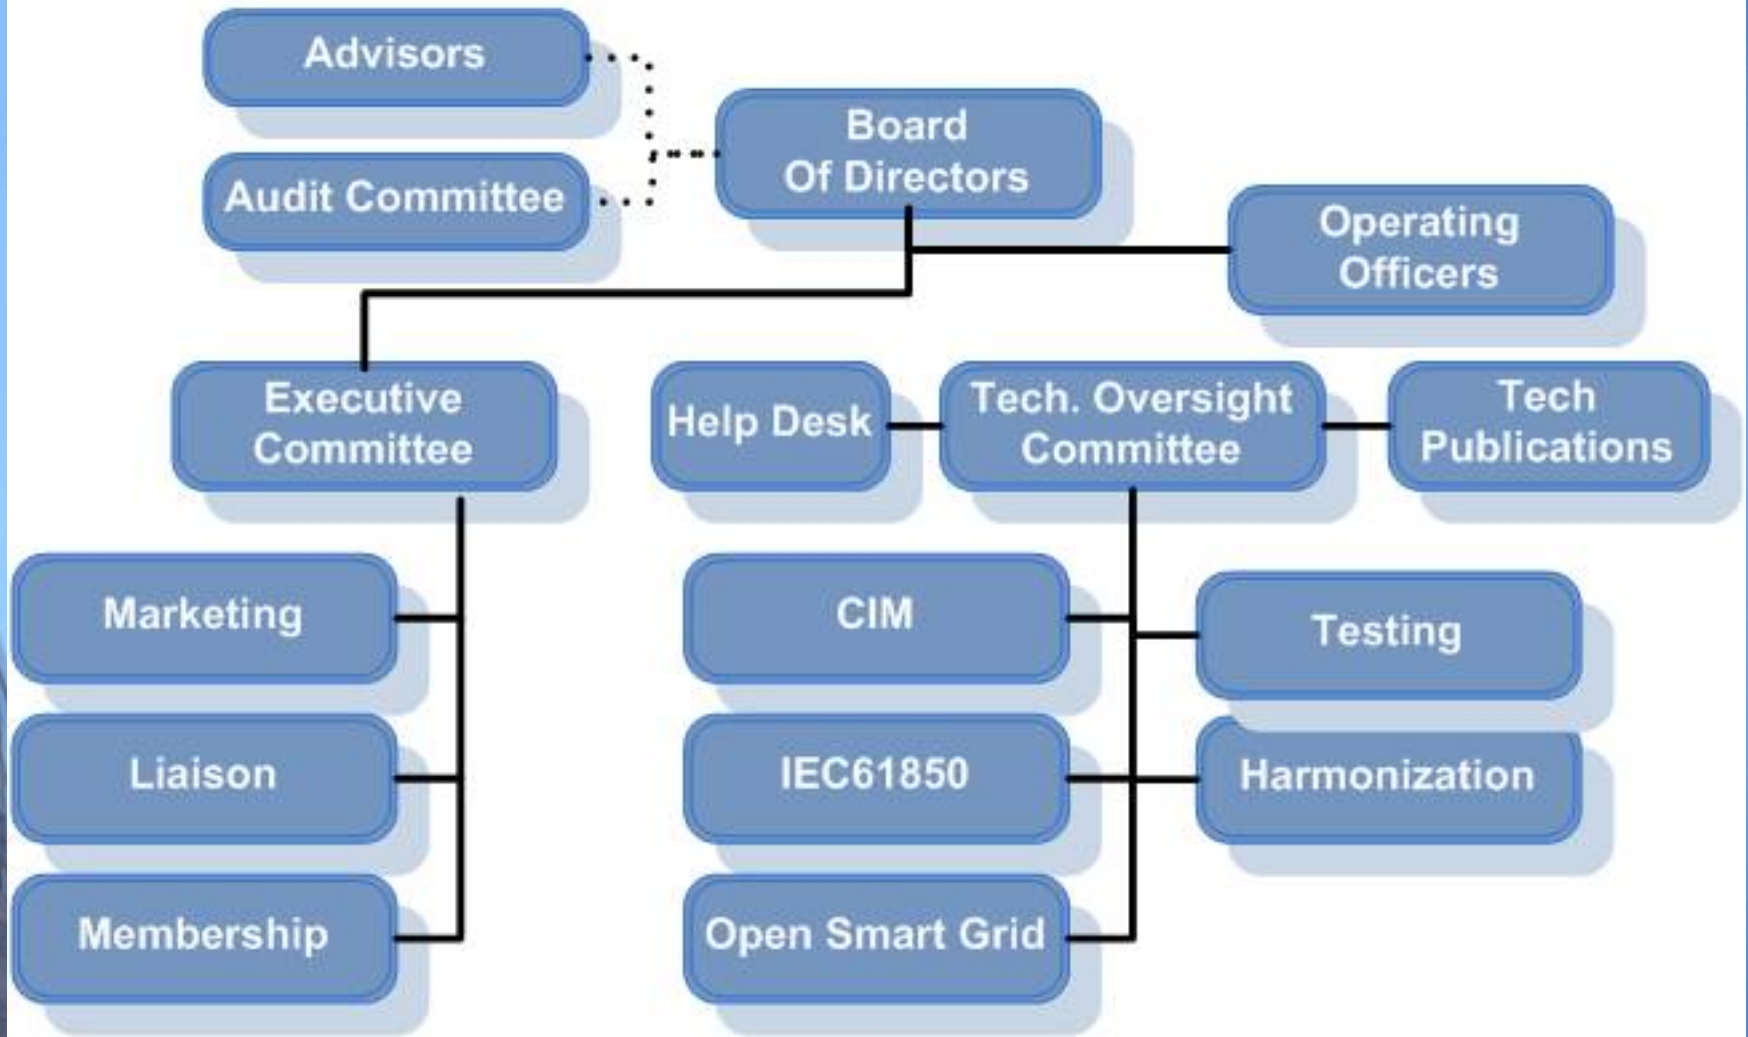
Advisors

Audit Committee

Board Of Directors

Operating Officers

Executive Committee

Help Desk

Tech. Oversight Committee

Tech Publications

Marketing

Liaison

Membership

CIM

IEC61850

Open Smart Grid

Testing

Harmonization